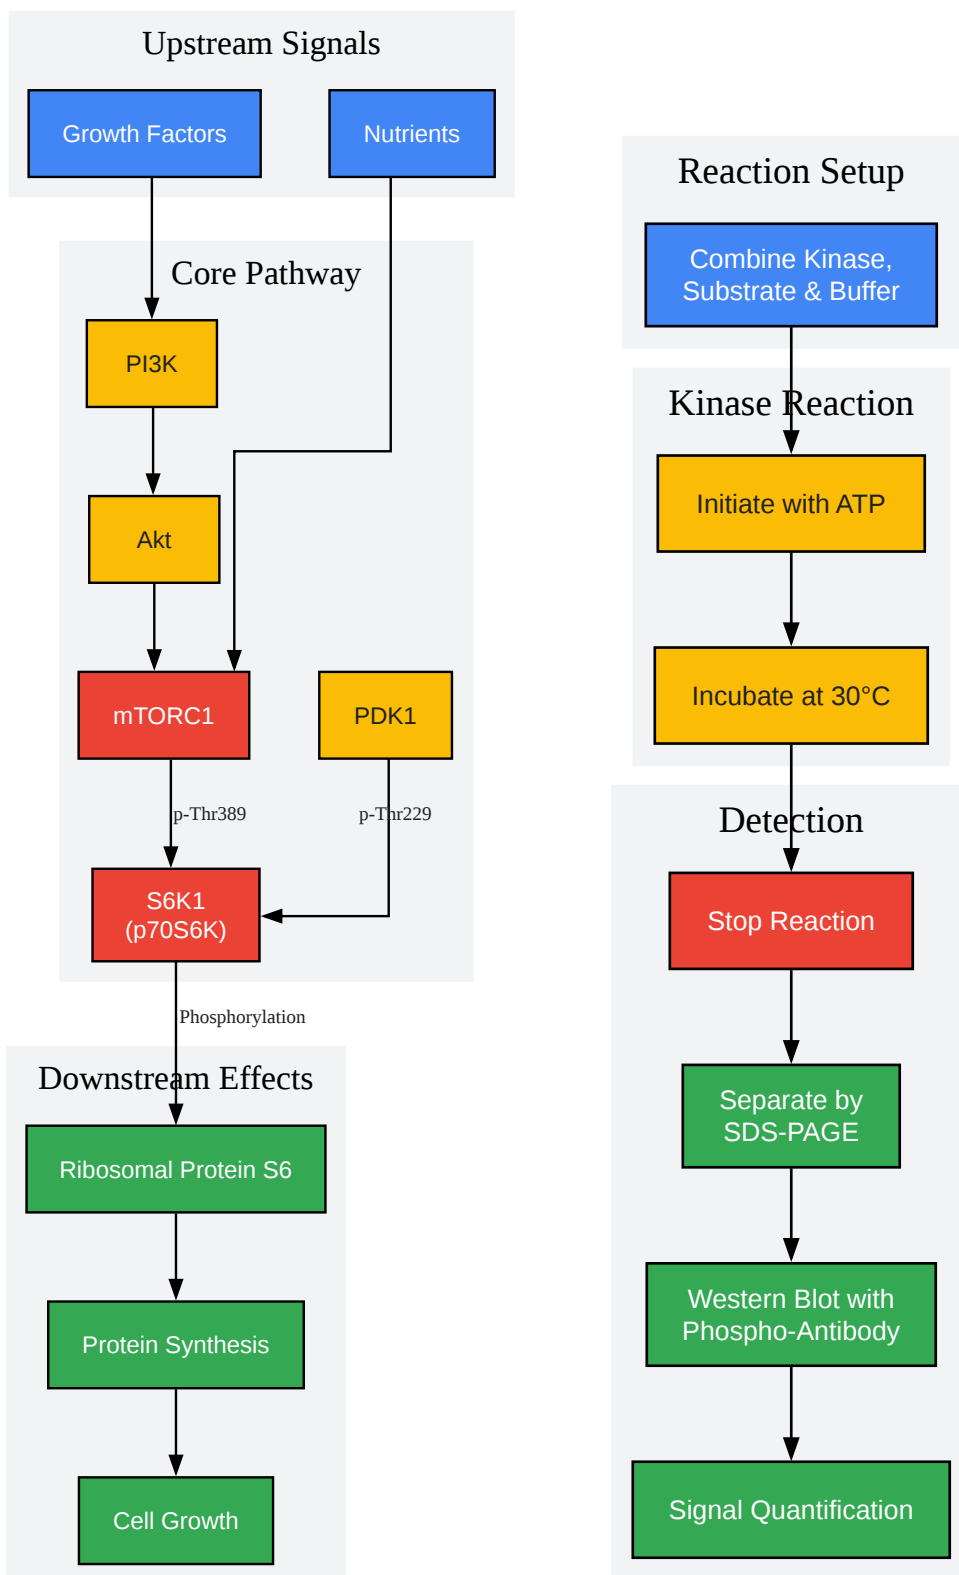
Upstream Signals

Growth Factors

Nutrients

Core Pathway

PI3K

Akt

mTORC1

PDK1

p-Thr389

p-Thr229

S6K1 (p70S6K)

Phosphorylation

Downstream Effects

Ribosomal Protein S6

Protein Synthesis

Cell Growth

Reaction Setup

Combine Kinase, Substrate & Buffer

Kinase Reaction

Initiate with ATP

Incubate at 30°C

Detection

Stop Reaction

Separate by SDS-PAGE

Western Blot with Phospho-Antibody

Signal Quantification